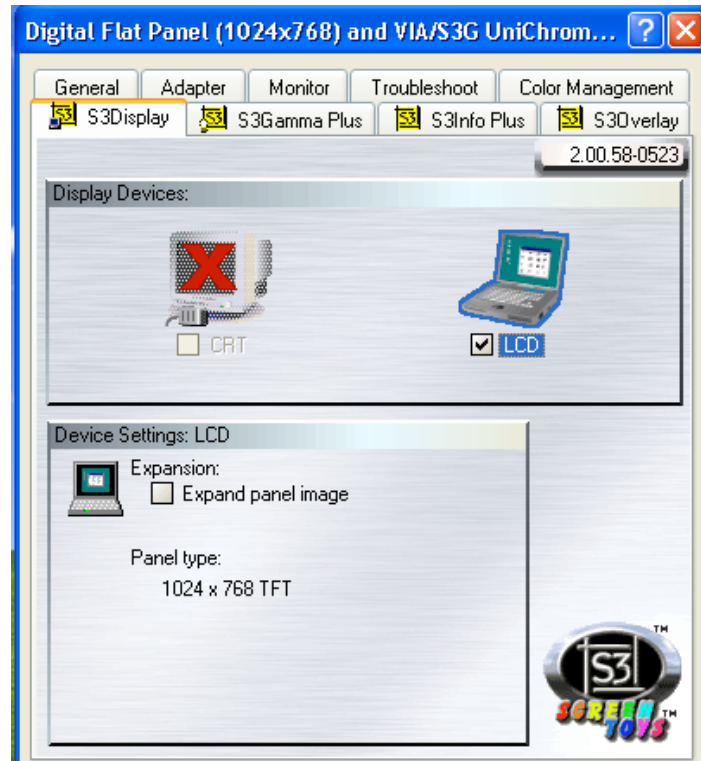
Digital Flat Panel (1024x768) and VIA/S3G UniChrom...

General
Adapter
Monitor
Troubleshoot
Color Management
S3Display
S3Gamma Plus
S3Info Plus
S3Overlay

2.00.58-0523

Display Devices:

CRT

LCD

Device Settings: LCD

Expansion:
Expand panel image

Panel type:
1024 x 768 TFT

S3
TM
SCREEN TOYS
TM